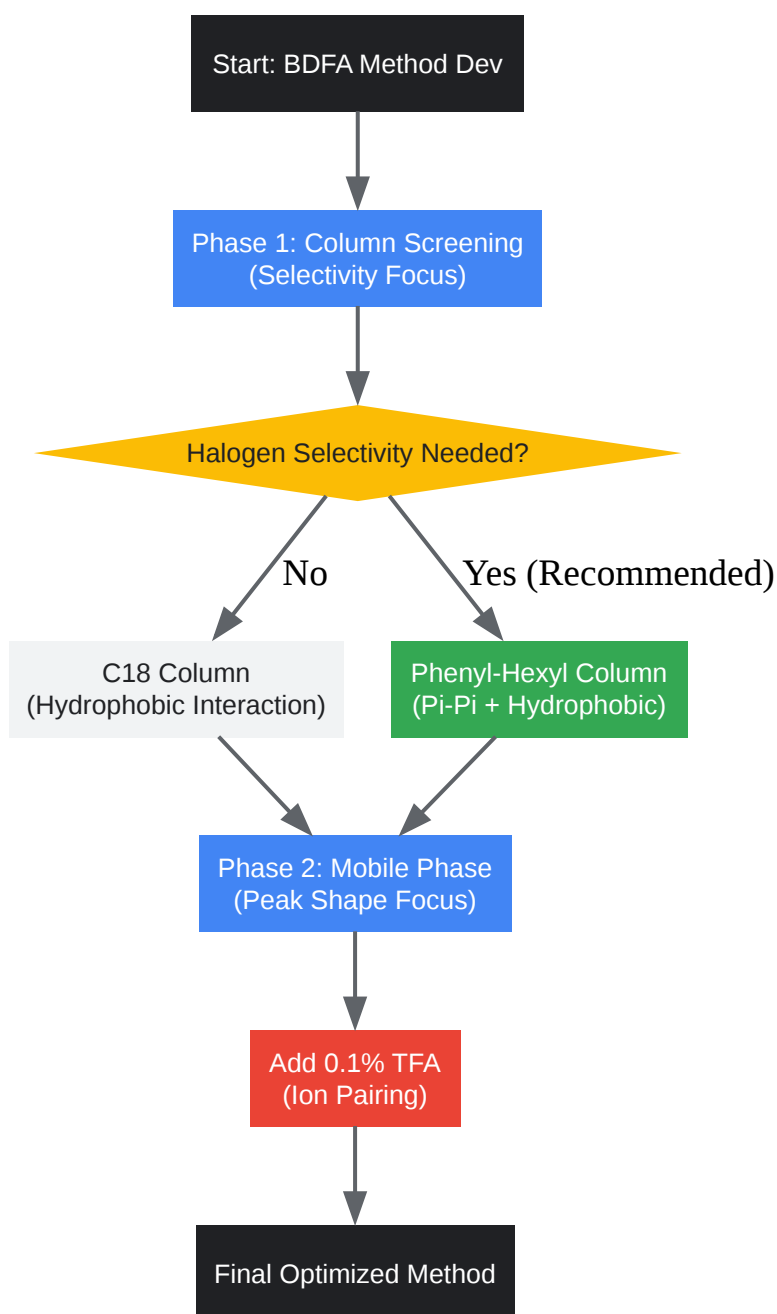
Start: BDFA Method Dev

Phase 1: Column Screening
(Selectivity Focus)

Halogen Selectivity Needed?

No

Yes (Recommended)

C18 Column
(Hydrophobic Interaction)

Phenyl-Hexyl Column
(Pi-Pi + Hydrophobic)

Phase 2: Mobile Phase
(Peak Shape Focus)

Add 0.1% TFA
(Ion Pairing)

Final Optimized Method